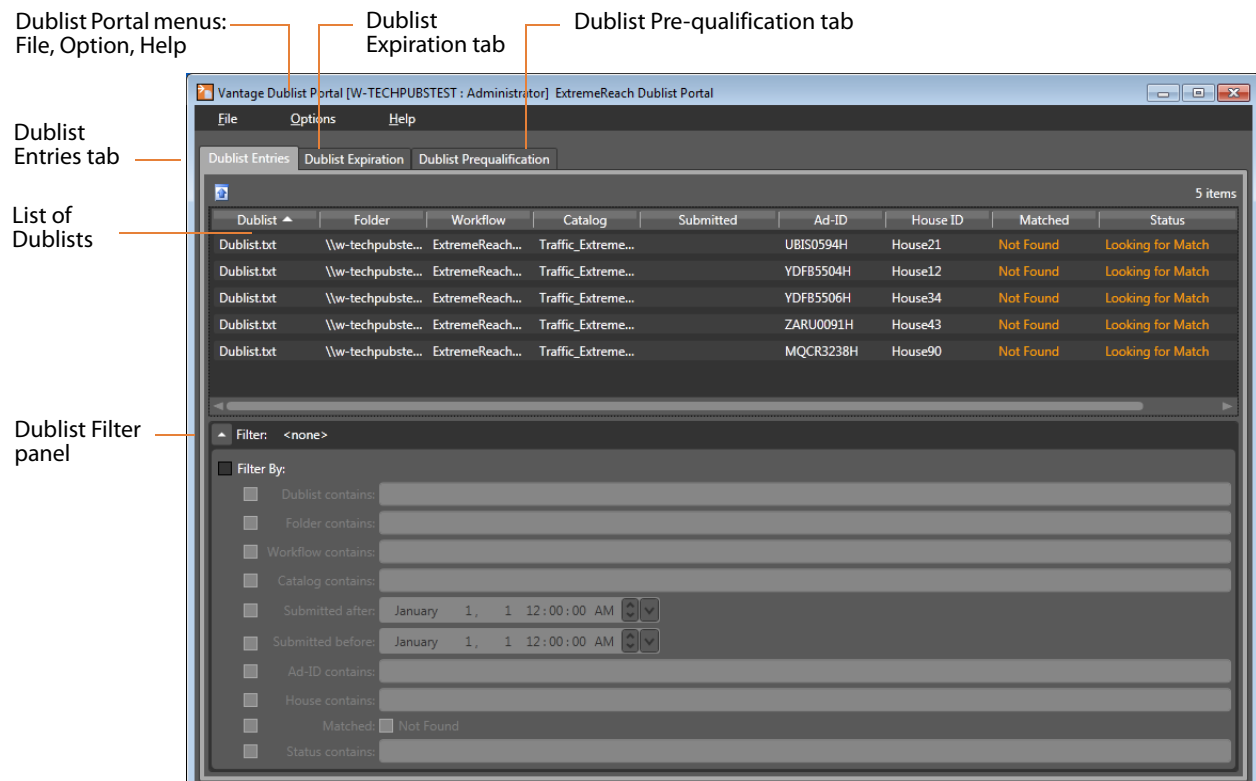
Dublist Portal menus: File, Option, Help

Dublist Expiration tab

Dublist Pre-qualification tab

Dublist Entries tab

List of Dublists

Dublist Filter panel

Vantage Dublist Portal [W-TECHPUBSTEST : Administrator] ExtremeReach Dublist Portal

File Options Help

Dublist Entries | Dublist Expiration | Dublist Prequalification

5 items

| Dublist | Folder | Workflow | Catalog | Submitted | Ad-ID | House ID | Matched | Status |
|---|---|---|---|---|---|---|---|---|
| Dublist.txt | \\w-techpubste... | ExtremeReach... | Traffic_Extreme... | | UBIS0594H | House21 | Not Found | Looking for Match |
| Dublist.txt | \\w-techpubste... | ExtremeReach... | Traffic_Extreme... | | YDFB5504H | House12 | Not Found | Looking for Match |
| Dublist.txt | \\w-techpubste... | ExtremeReach... | Traffic_Extreme... | | YDFB5506H | House34 | Not Found | Looking for Match |
| Dublist.txt | \\w-techpubste... | ExtremeReach... | Traffic_Extreme... | | ZARU0091H | House43 | Not Found | Looking for Match |
| Dublist.txt | \\w-techpubste... | ExtremeReach... | Traffic_Extreme... | | MQCR3238H | House90 | Not Found | Looking for Match |

Filter: <none>

Filter By:

Dublist contains:

Folder contains:

Workflow contains:

Catalog contains:

Submitted after: January 1, 1 12:00:00 AM

Submitted before: January 1, 1 12:00:00 AM

Ad-ID contains:

House contains:

Matched: Not Found

Status contains: